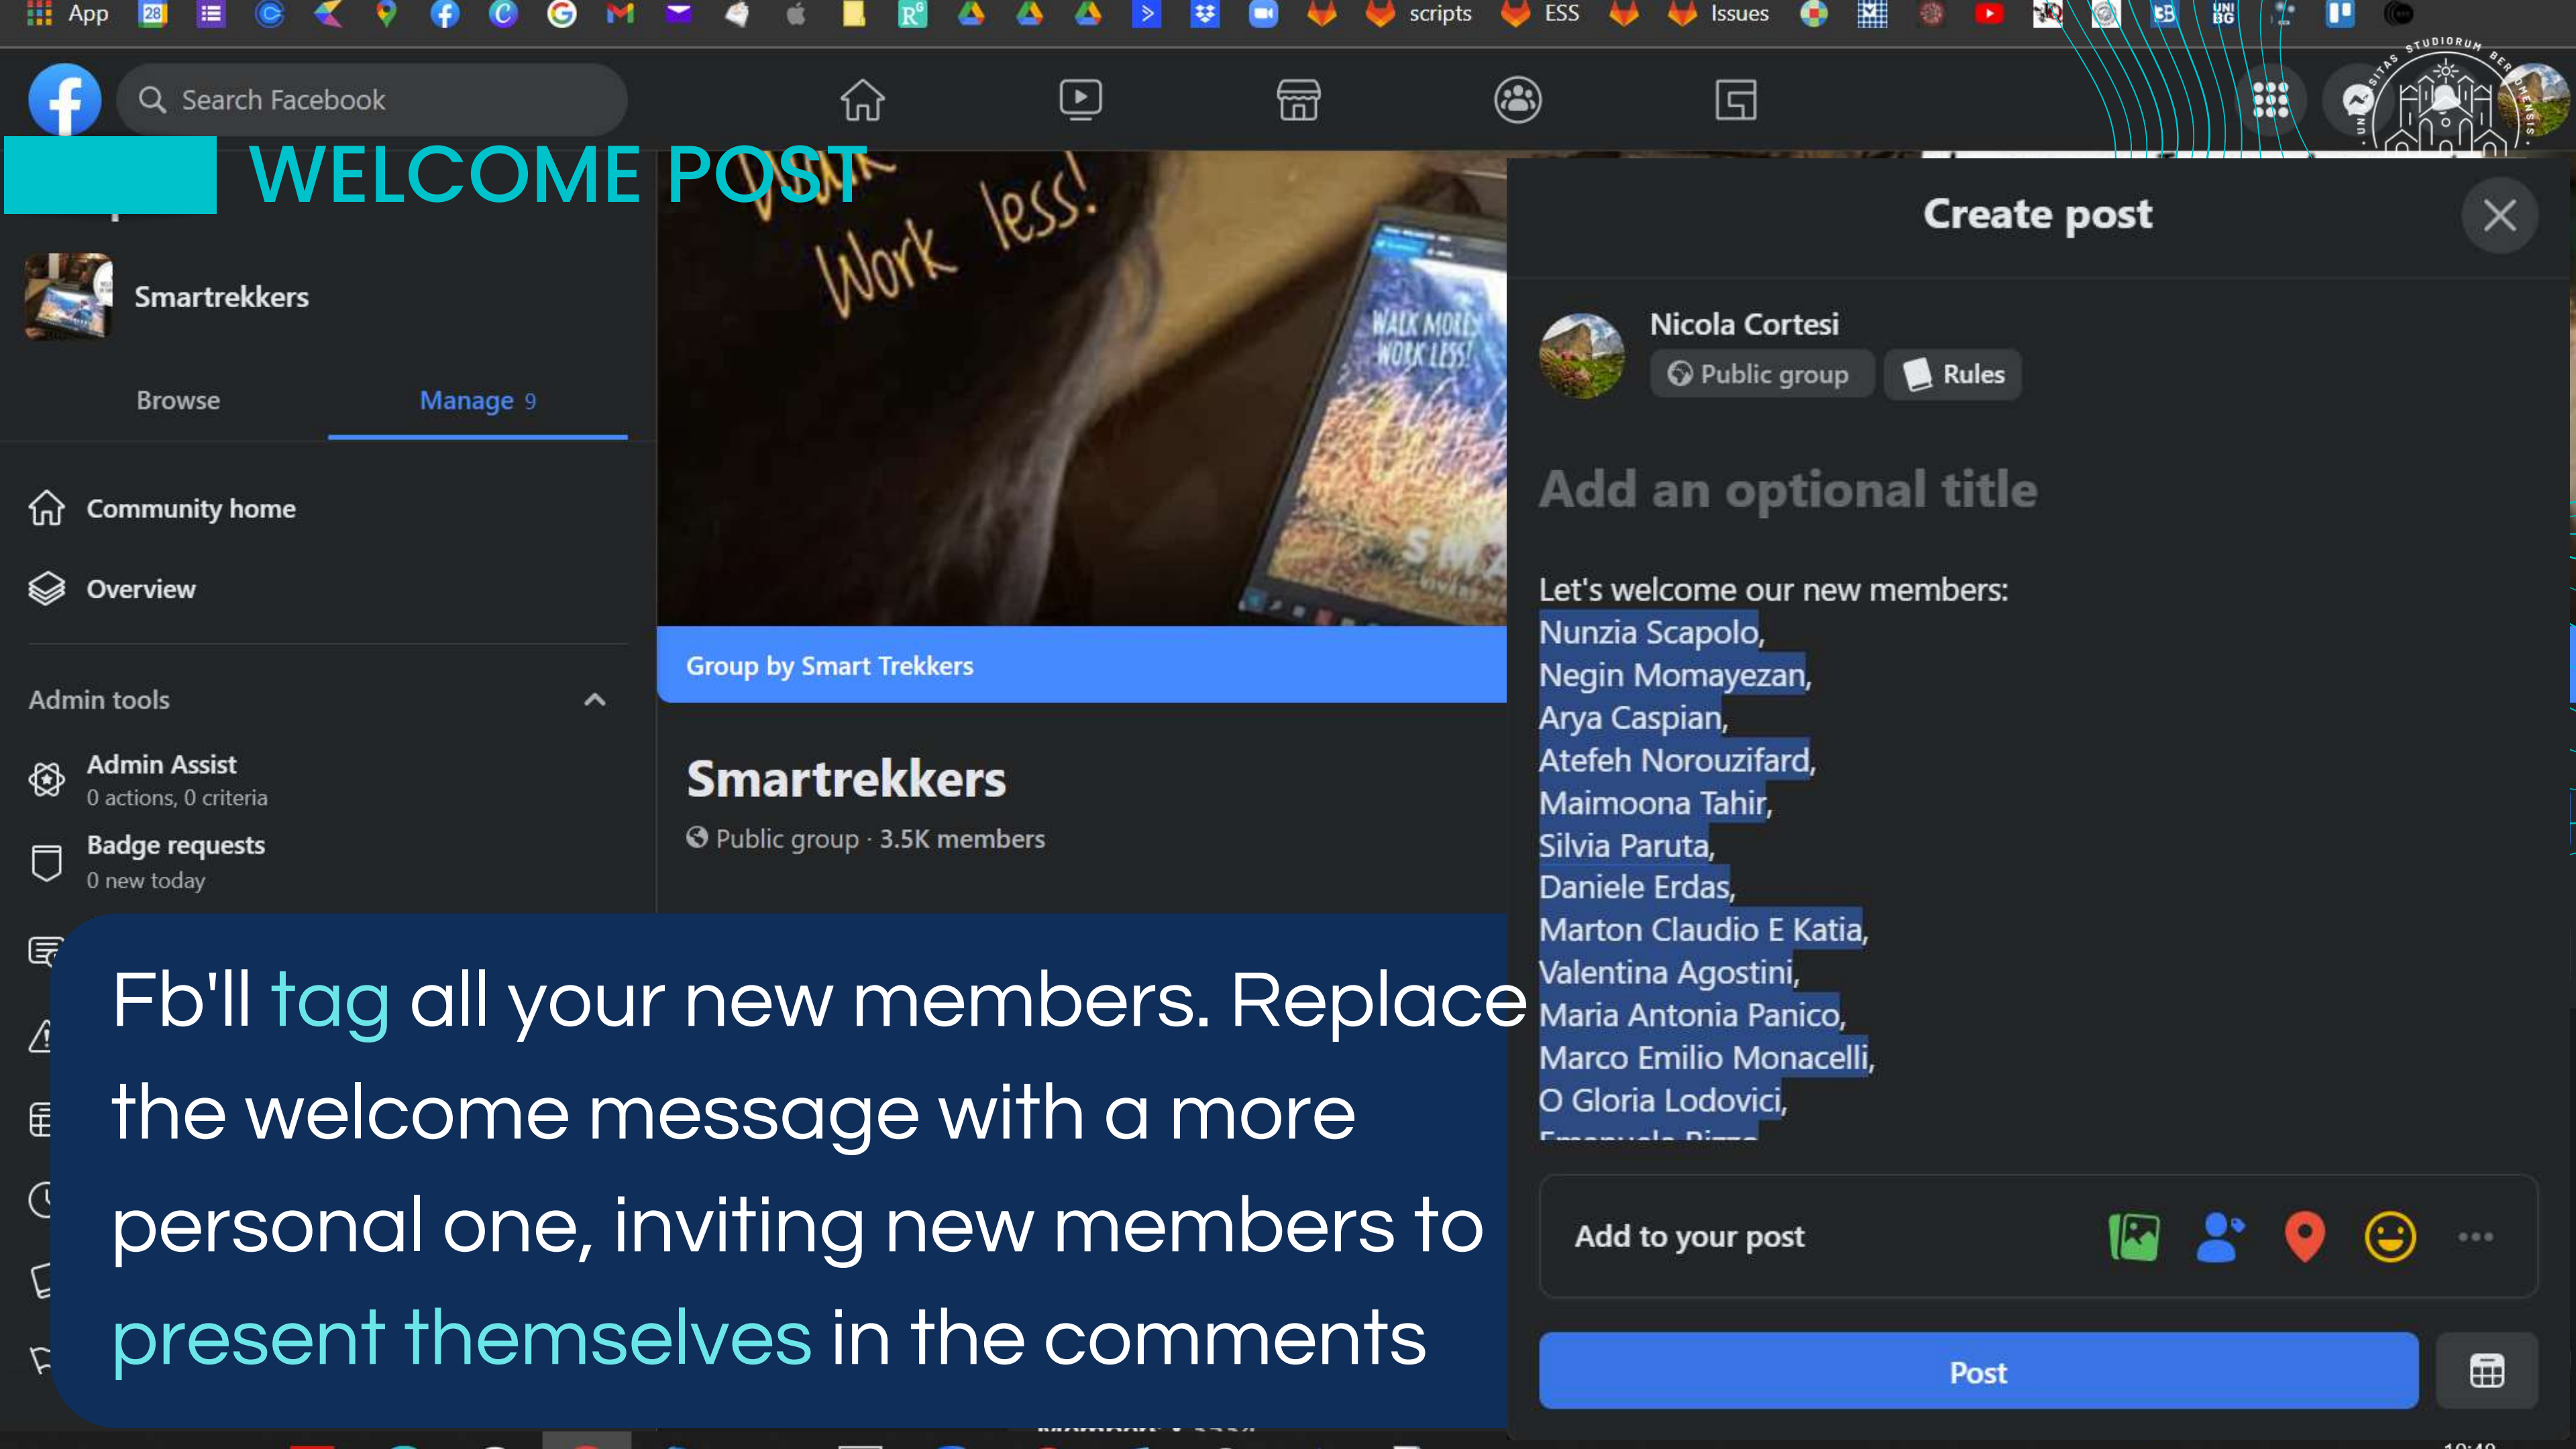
App scripts ESS Issues

Search Facebook

WELCOME POST

Smartrekkers

Browse Manage 9

Community home

Overview

Admin tools

Admin Assist
0 actions, 0 criteria

Badge requests
0 new today

Work less!

WALK MORE WORK LESS!

Group by Smart Trekkers

Smartrekkers

Public group · 3.5K members

Fb'll tag all your new members. Replace the welcome message with a more personal one, inviting new members to present themselves in the comments

Create post

Nicola Cortesi
Public group Rules

Add an optional title

Let's welcome our new members:
Nunzia Scapolo,
Negin Momayezan,
Arya Caspian,
Atefeh Norouzifard,
Maimoona Tahir,
Silvia Paruta,
Daniele Erdas,
Marton Claudio E Katia,
Valentina Agostini,
Maria Antonia Panico,
Marco Emilio Monacelli,
O Gloria Lodovici,
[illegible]

Add to your post

Post

UNIVERSITAS STUDIORUM BERGOMENSIS